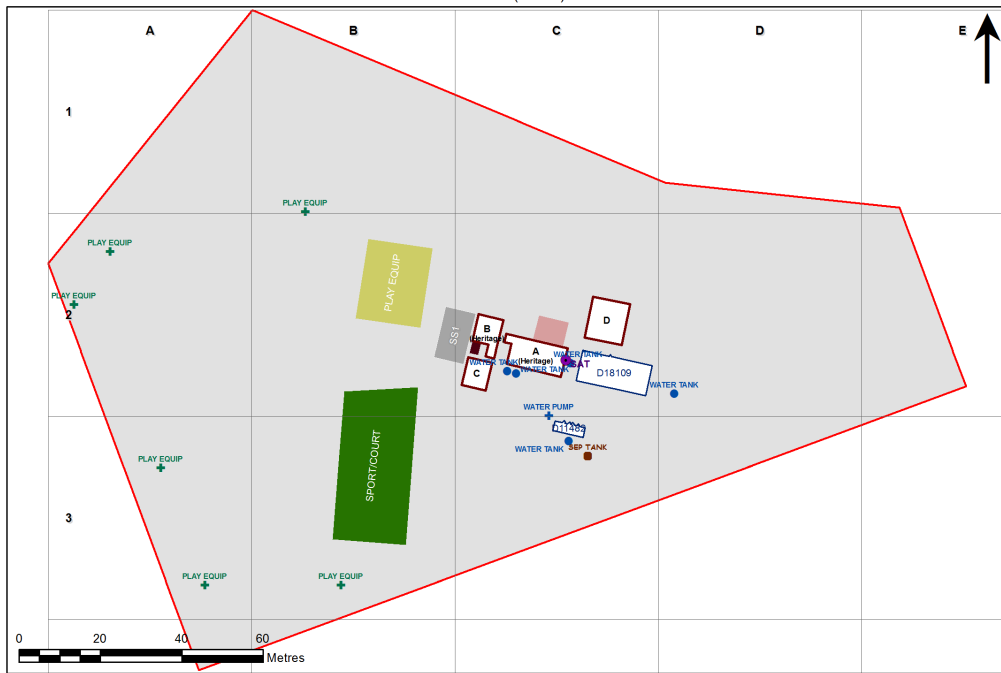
A
B
C
D
E
1
2
3
PLAY EQUIP
PLAY EQUIP
PLAY EQUIP
PLAY EQUIP
PLAY EQUIP
PLAY EQUIP
PLAY EQUIP
SS1
B
(Heritage)
A
(Heritage)
C
D
WATER TANK
WATER TANK
WATER TANK
SAT
D18109
WATER TANK
WATER PUMP
D11485
WATER TANK
SEP TANK
SPORT/COURT
0
20
40
60
Metres